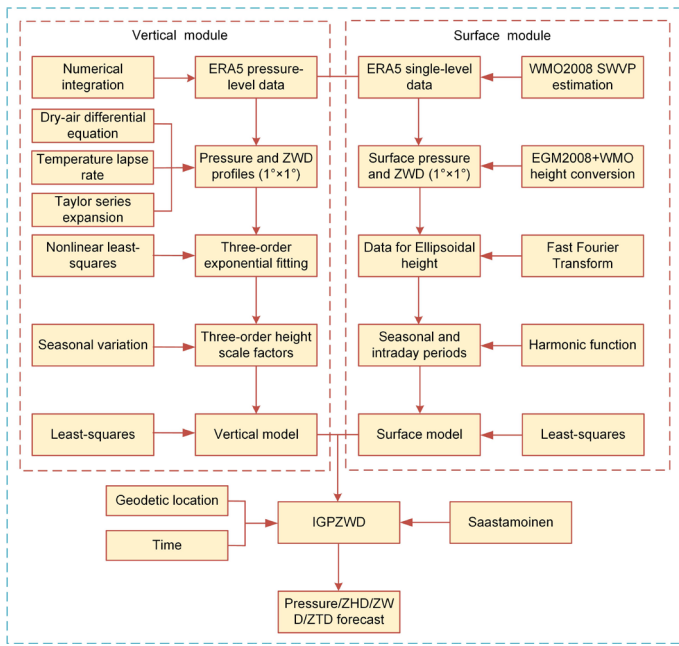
Vertical module

Numerical integration

ERA5 pressure-level data

Dry-air differential equation

Temperature lapse rate

Taylor series expansion

Pressure and ZWD profiles (1°×1°)

Nonlinear least-squares

Three-order exponential fitting

Seasonal variation

Three-order height scale factors

Least-squares

Vertical model

Surface module

ERA5 single-level data

WMO2008 SWVP estimation

Surface pressure and ZWD (1°×1°)

EGM2008+WMO height conversion

Data for Ellipsoidal height

Fast Fourier Transform

Seasonal and intraday periods

Harmonic function

Surface model

Least-squares

Geodetic location

Time

IGPZWD

Saastamoinen

Pressure/ZHD/ZWD/ZTD forecast